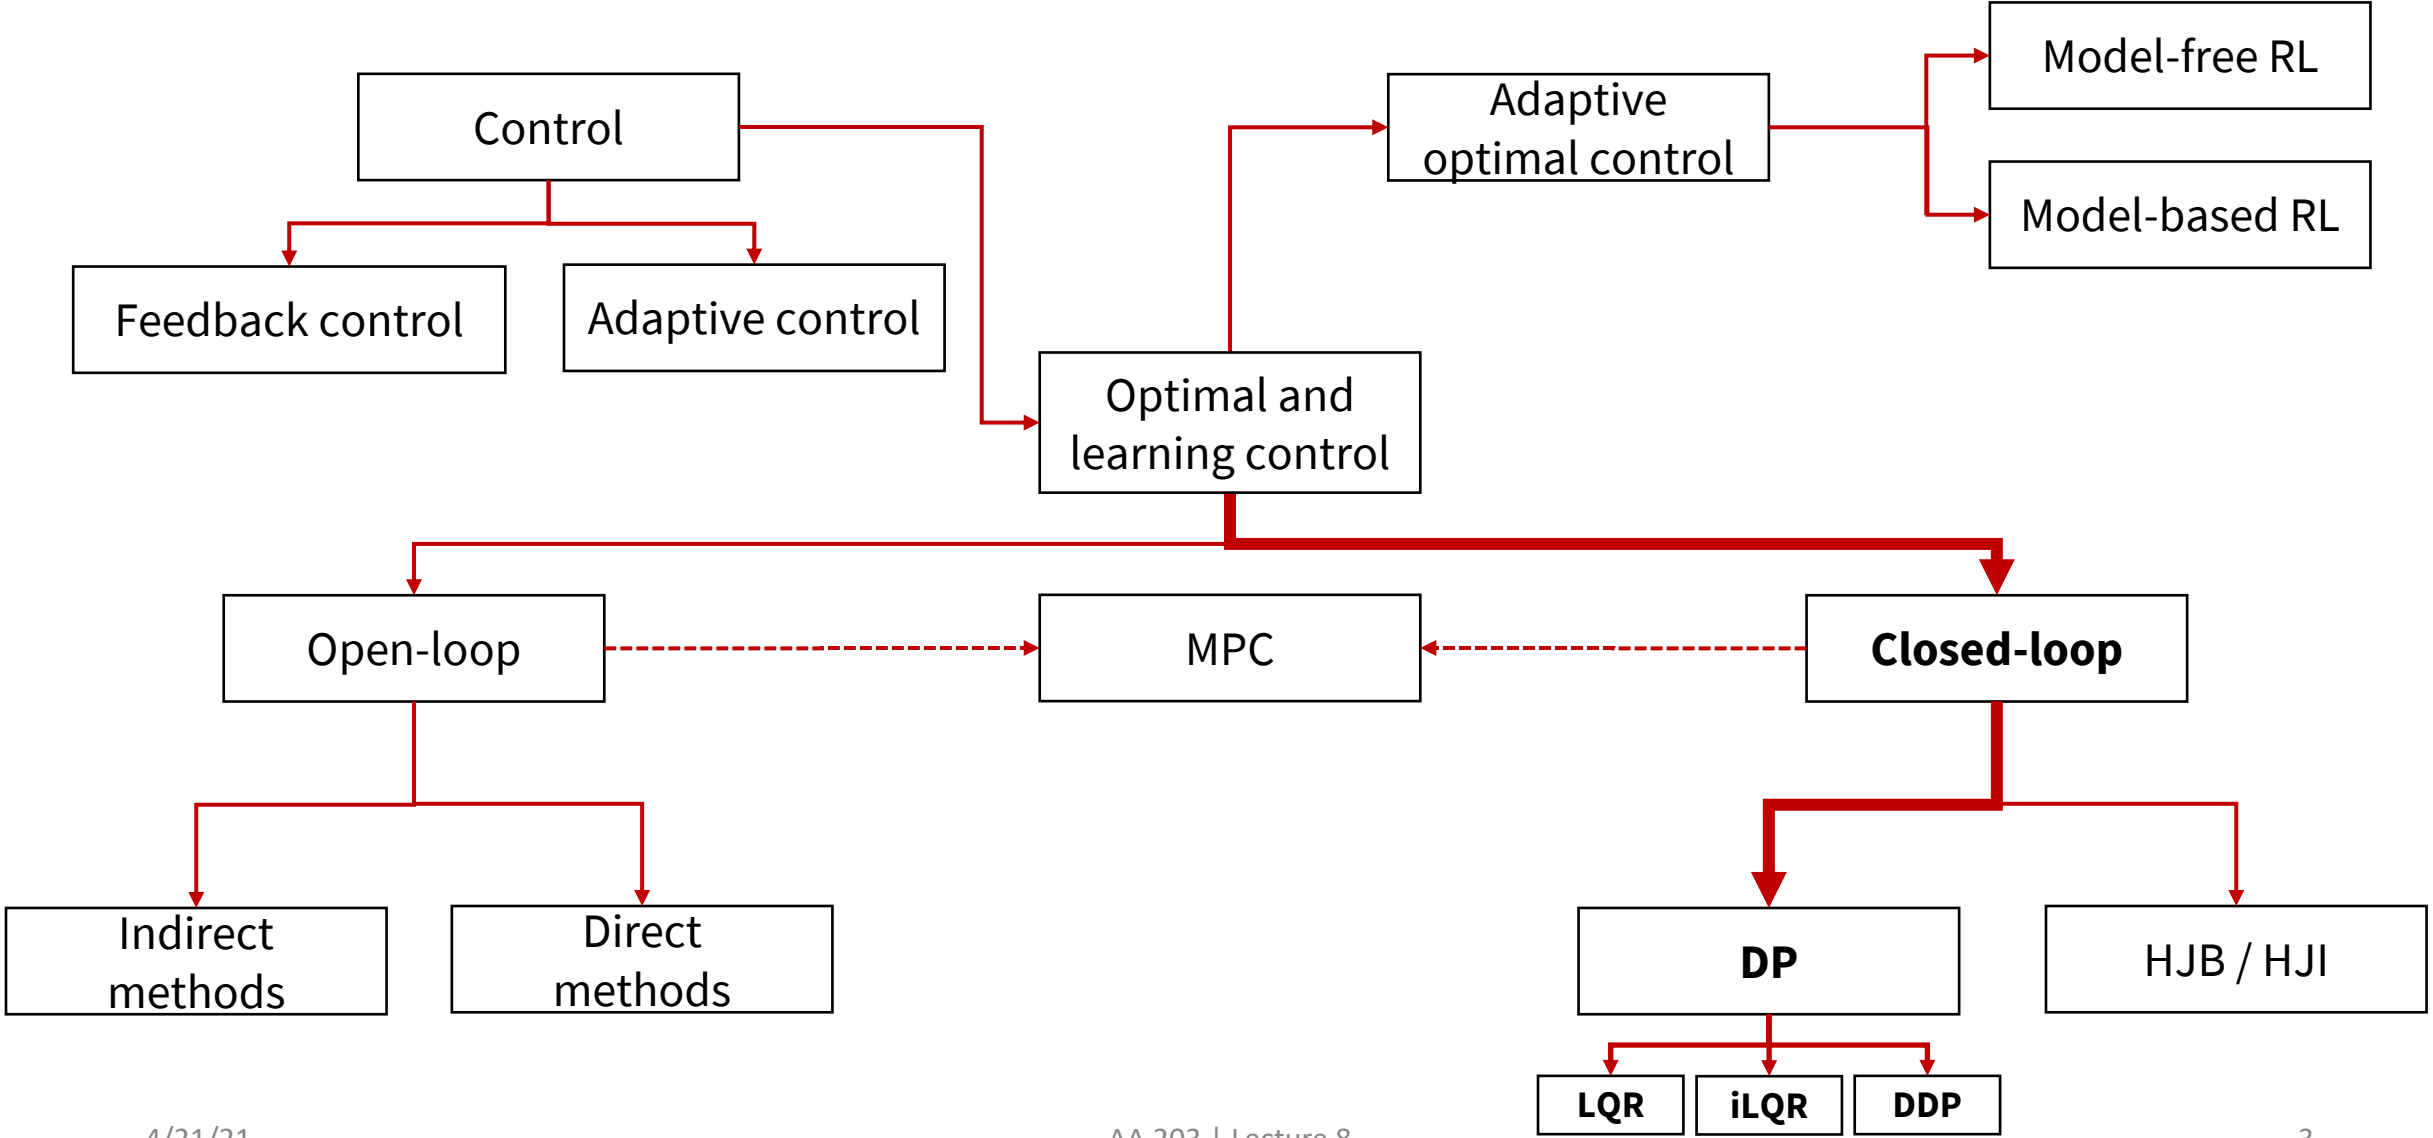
Control

Feedback control

Adaptive control

Optimal and learning control

Adaptive optimal control

Model-free RL

Model-based RL

Open-loop

MPC

Closed-loop

Indirect methods

Direct methods

DP

HJB / HJI

LQR

iLQR

DDP

4/21/21

AA 203 | Lecture 8

3